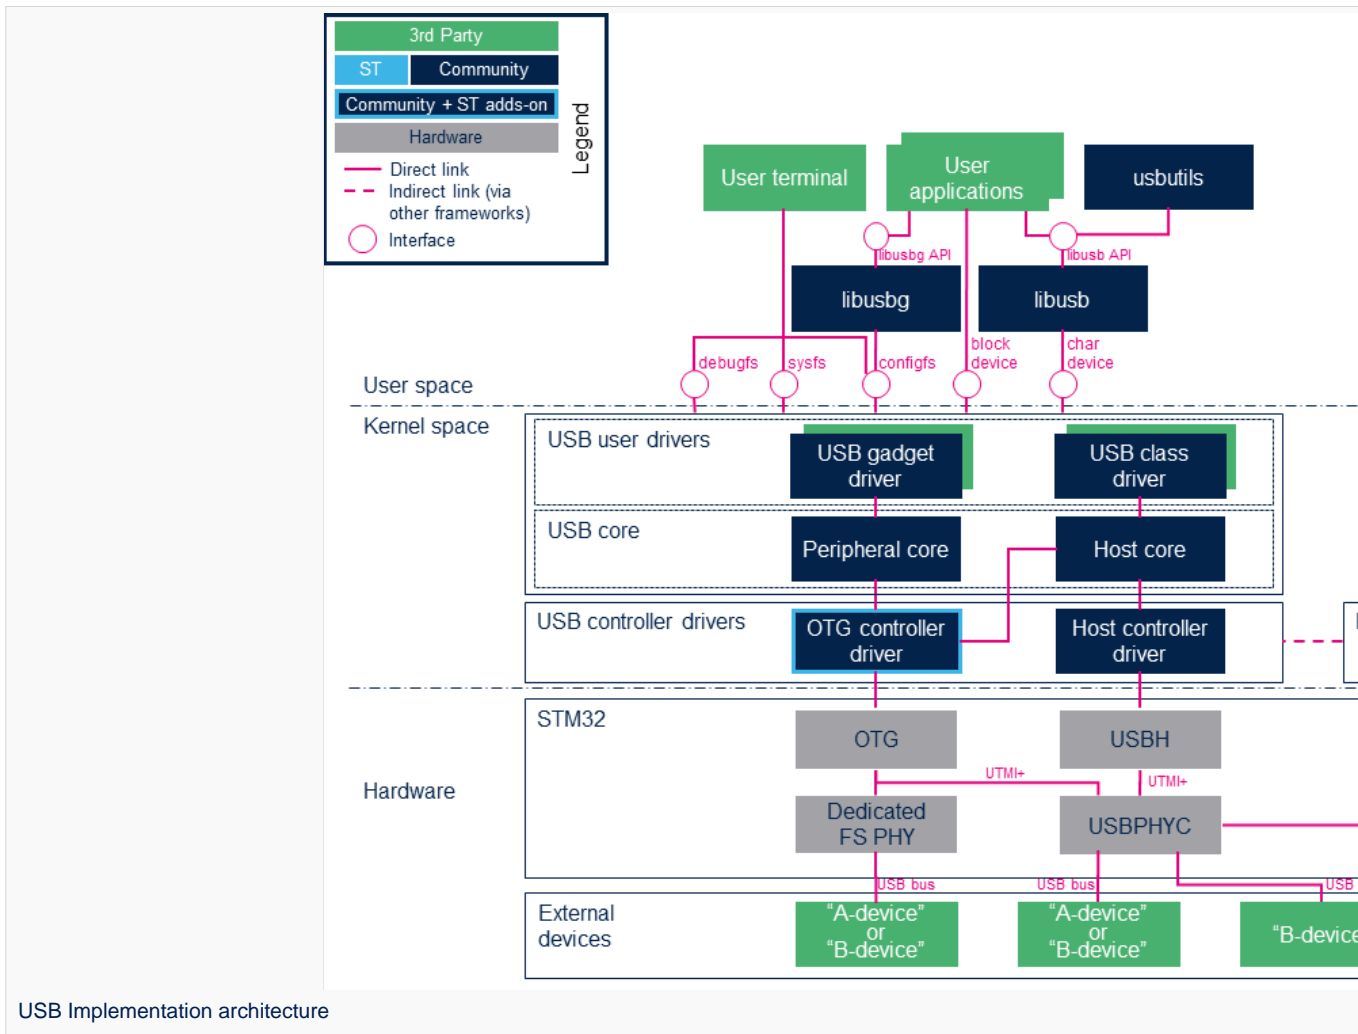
3rd Party
ST
Community
Community + ST adds-on
Hardware
Direct link
Indirect link (via other frameworks)
Interface
Legend

User terminal
User applications
usbutils
libusbg API
libusb API
libusbg
libusb
debugfs
sysfs
configfs
block device
char device
User space
Kernel space
USB user drivers
USB gadget driver
USB class driver
USB core
Peripheral core
Host core
USB controller drivers
OTG controller driver
Host controller driver
STM32
OTG
USBH
UTMI+
UTMI+
Hardware
Dedicated FS PHY
USBPHYC
USB bus
USB bus
USB
External devices
"A-device" or "B-device"
"A-device" or "B-device"
"B-devic

USB Implementation architecture